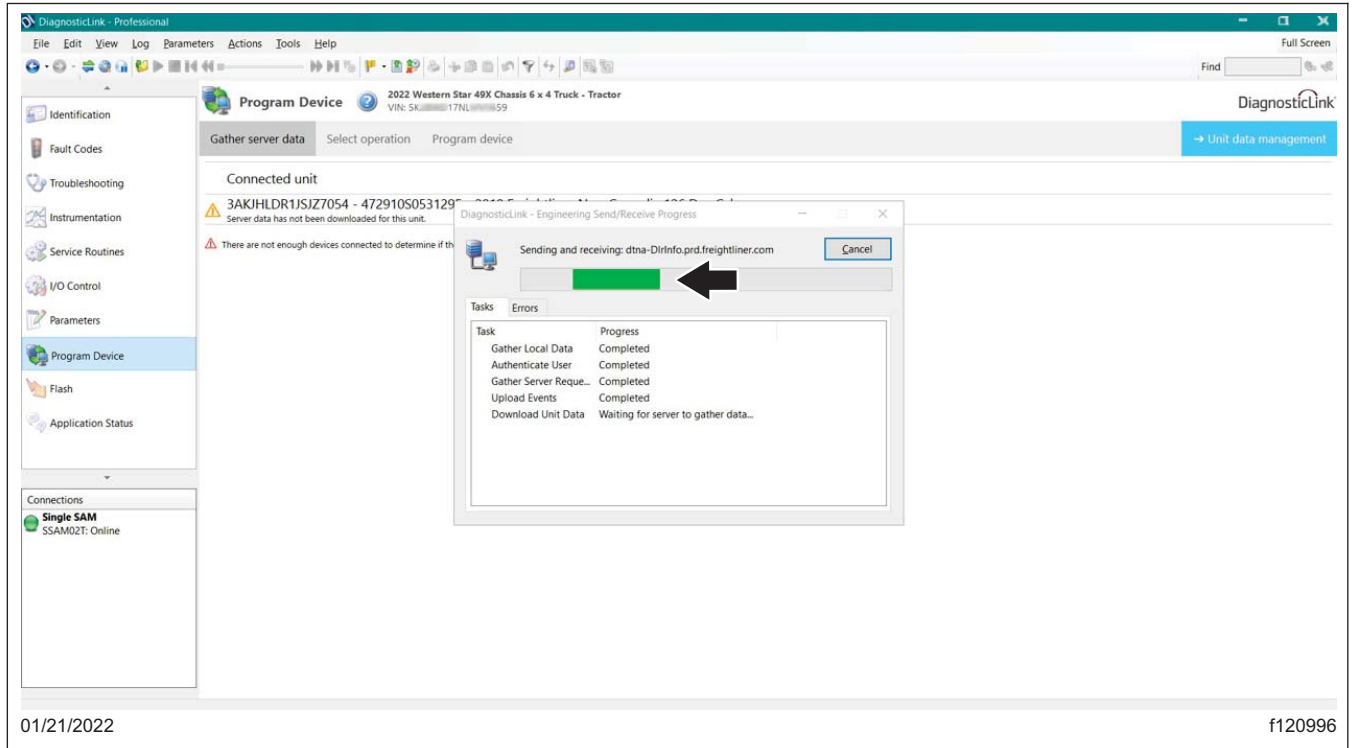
DiagnosticLink - Professional

File Edit View Log Parameters Actions Tools Help

Full Screen

Find

Identification

Fault Codes

Troubleshooting

Instrumentation

Service Routines

I/O Control

Parameters

Program Device

Flash

Application Status

Connections

Single SAM
SSAM02T: Online

Program Device

2022 Western Star 49X Chassis 6 x 4 Truck - Tractor
VIN: 5K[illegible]17NL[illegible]59

DiagnosticLink

Gather server data Select operation Program device

→ Unit data management

Connected unit

3AKJHLDR1JSJZ7054 - 472910S053129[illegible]
Server data has not been downloaded for this unit.

There are not enough devices connected to determine if th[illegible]

DiagnosticLink - Engineering Send/Receive Progress

Sending and receiving: dtna-DlrInfo.prd.freightliner.com

Cancel

Tasks Errors

| Task | Progress |
|---|---|
| Gather Local Data | Completed |
| Authenticate User | Completed |
| Gather Server Reque... | Completed |
| Upload Events | Completed |
| Download Unit Data | Waiting for server to gather data... |

01/21/2022

f120996